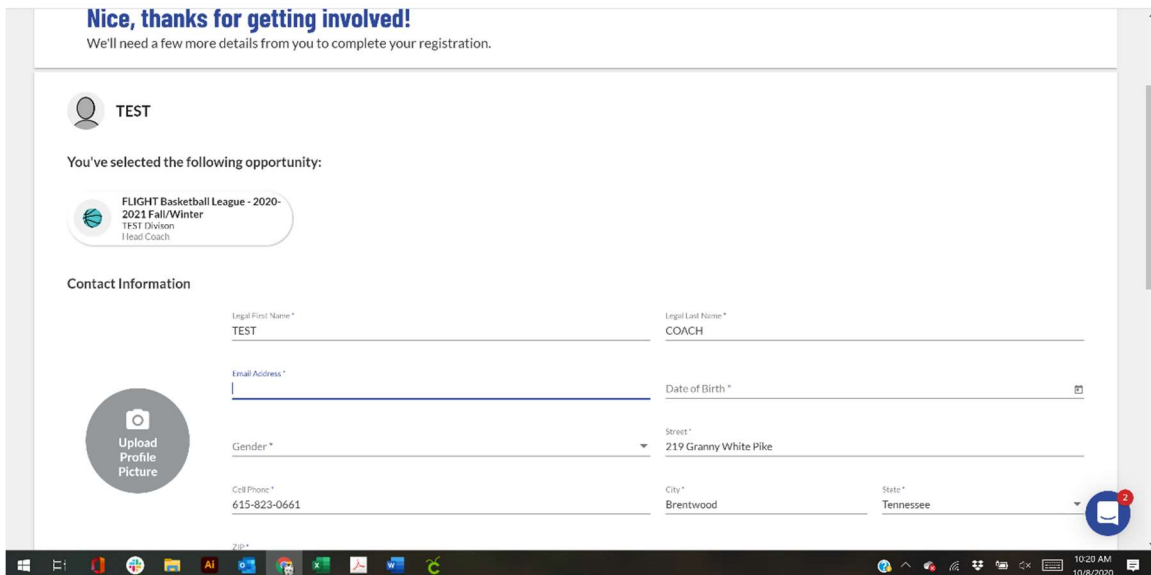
Nice, thanks for getting involved!
We'll need a few more details from you to complete your registration.

TEST

You've selected the following opportunity:

FLIGHT Basketball League - 2020-2021 Fall/Winter
TEST Divison
Head Coach

Contact Information

Legal First Name *
TEST

Legal Last Name *
COACH

Email Address *

Date of Birth *

Upload Profile Picture

Gender *

Street *
219 Granny White Pike

Cell Phone *
615-823-0661

City *
Brentwood

State *
Tennessee

ZIP *

2

10:20 AM
10/8/2020